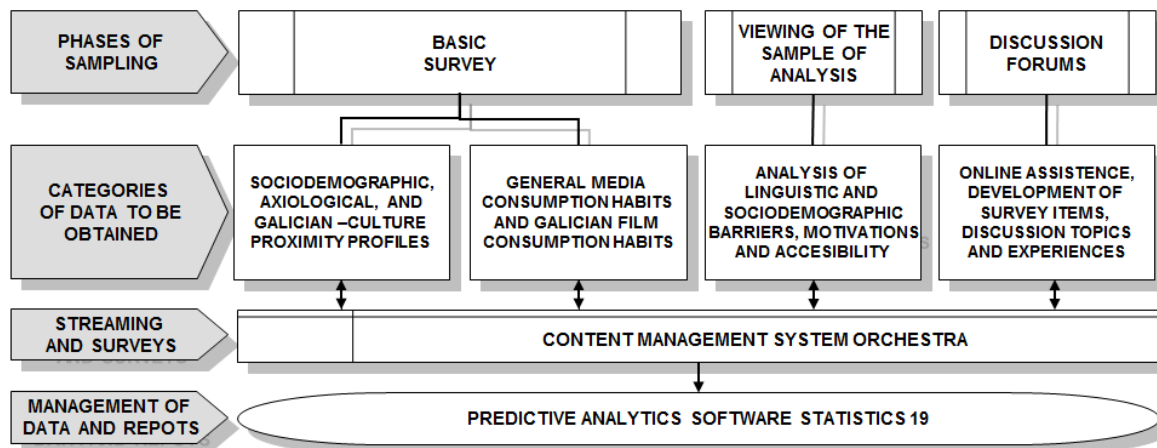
PHASES OF SAMPLING

BASIC SURVEY

VIEWING OF THE SAMPLE OF ANALYSIS

DISCUSSION FORUMS

CATEGORIES OF DATA TO BE OBTAINED

SOCIODEMOGRAPHIC, AXIOLOGICAL, AND GALICIAN –CULTURE PROXIMITY PROFILES

GENERAL MEDIA CONSUMPTION HABITS AND GALICIAN FILM CONSUMPTION HABITS

ANALYSIS OF LINGUISTIC AND SOCIODEMOGRAPHIC BARRIERS, MOTIVATIONS AND ACCESIBILITY

ONLINE ASSISTENCE, DEVELOPMENT OF SURVEY ITEMS, DISCUSSION TOPICS AND EXPERIENCES

STREAMING AND SURVEYS

CONTENT MANAGEMENT SYSTEM ORCHESTRA

MANAGEMENT OF DATA AND REPOTS

PREDICTIVE ANALYTICS SOFTWARE STATISTICS 19